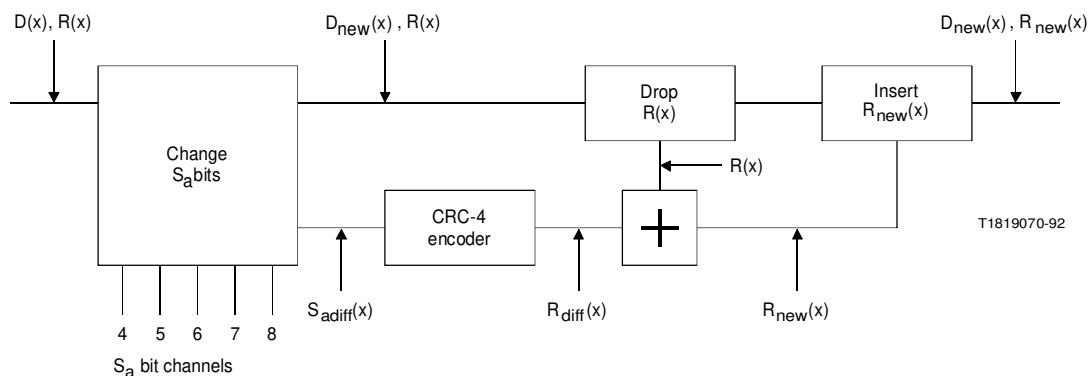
$D(x)$, $R(x)$

$D_{new}(x)$ , $R(x)$

$D_{new}(x)$ , $R_{new}(x)$

Change $S_a$bits

Drop $R(x)$

Insert $R_{new}(x)$

$R(x)$

CRC-4 encoder

+

T1819070-92

$S_{adiff}(x)$

$R_{diff}(x)$

$R_{new}(x)$

4 5 6 7 8

$S_a$ bit channels